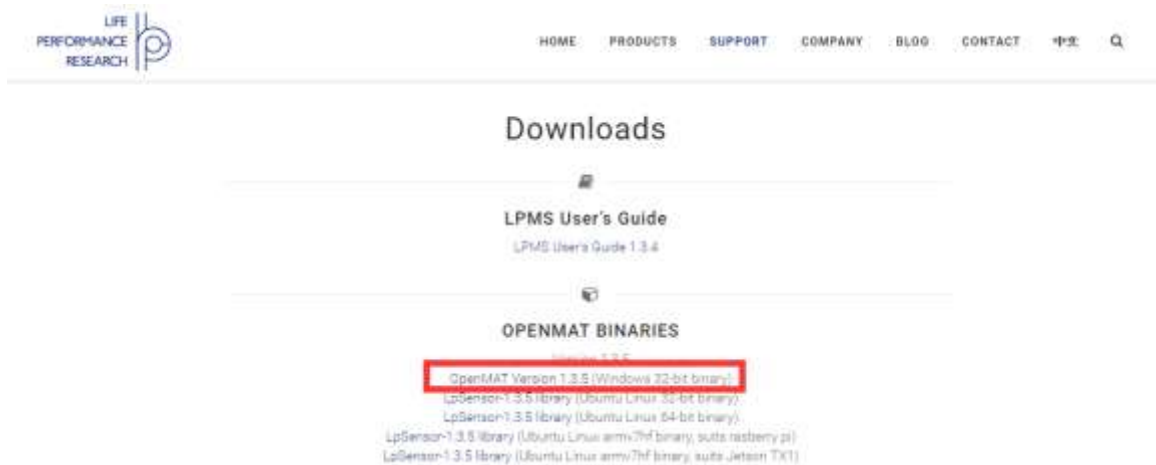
LIFE
PERFORMANCE
RESEARCH

HOME PRODUCTS SUPPORT COMPANY BLOG CONTACT 中文

Downloads

LPMS User's Guide

LPMS User's Guide 1.3.4

OPENMAT BINARIES

Version 1.3.5

OpenMAT Version 1.3.5 (Windows 32-bit binary)

LpSensor-1.3.5 library (Ubuntu Linux 32-bit binary)

LpSensor-1.3.5 library (Ubuntu Linux 64-bit binary)

LpSensor-1.3.5 library (Ubuntu Linux armv7hf binary, suits rasberry pi)

LpSensor-1.3.5 library (Ubuntu Linux armv7hf binary, suits Jetson TX1)